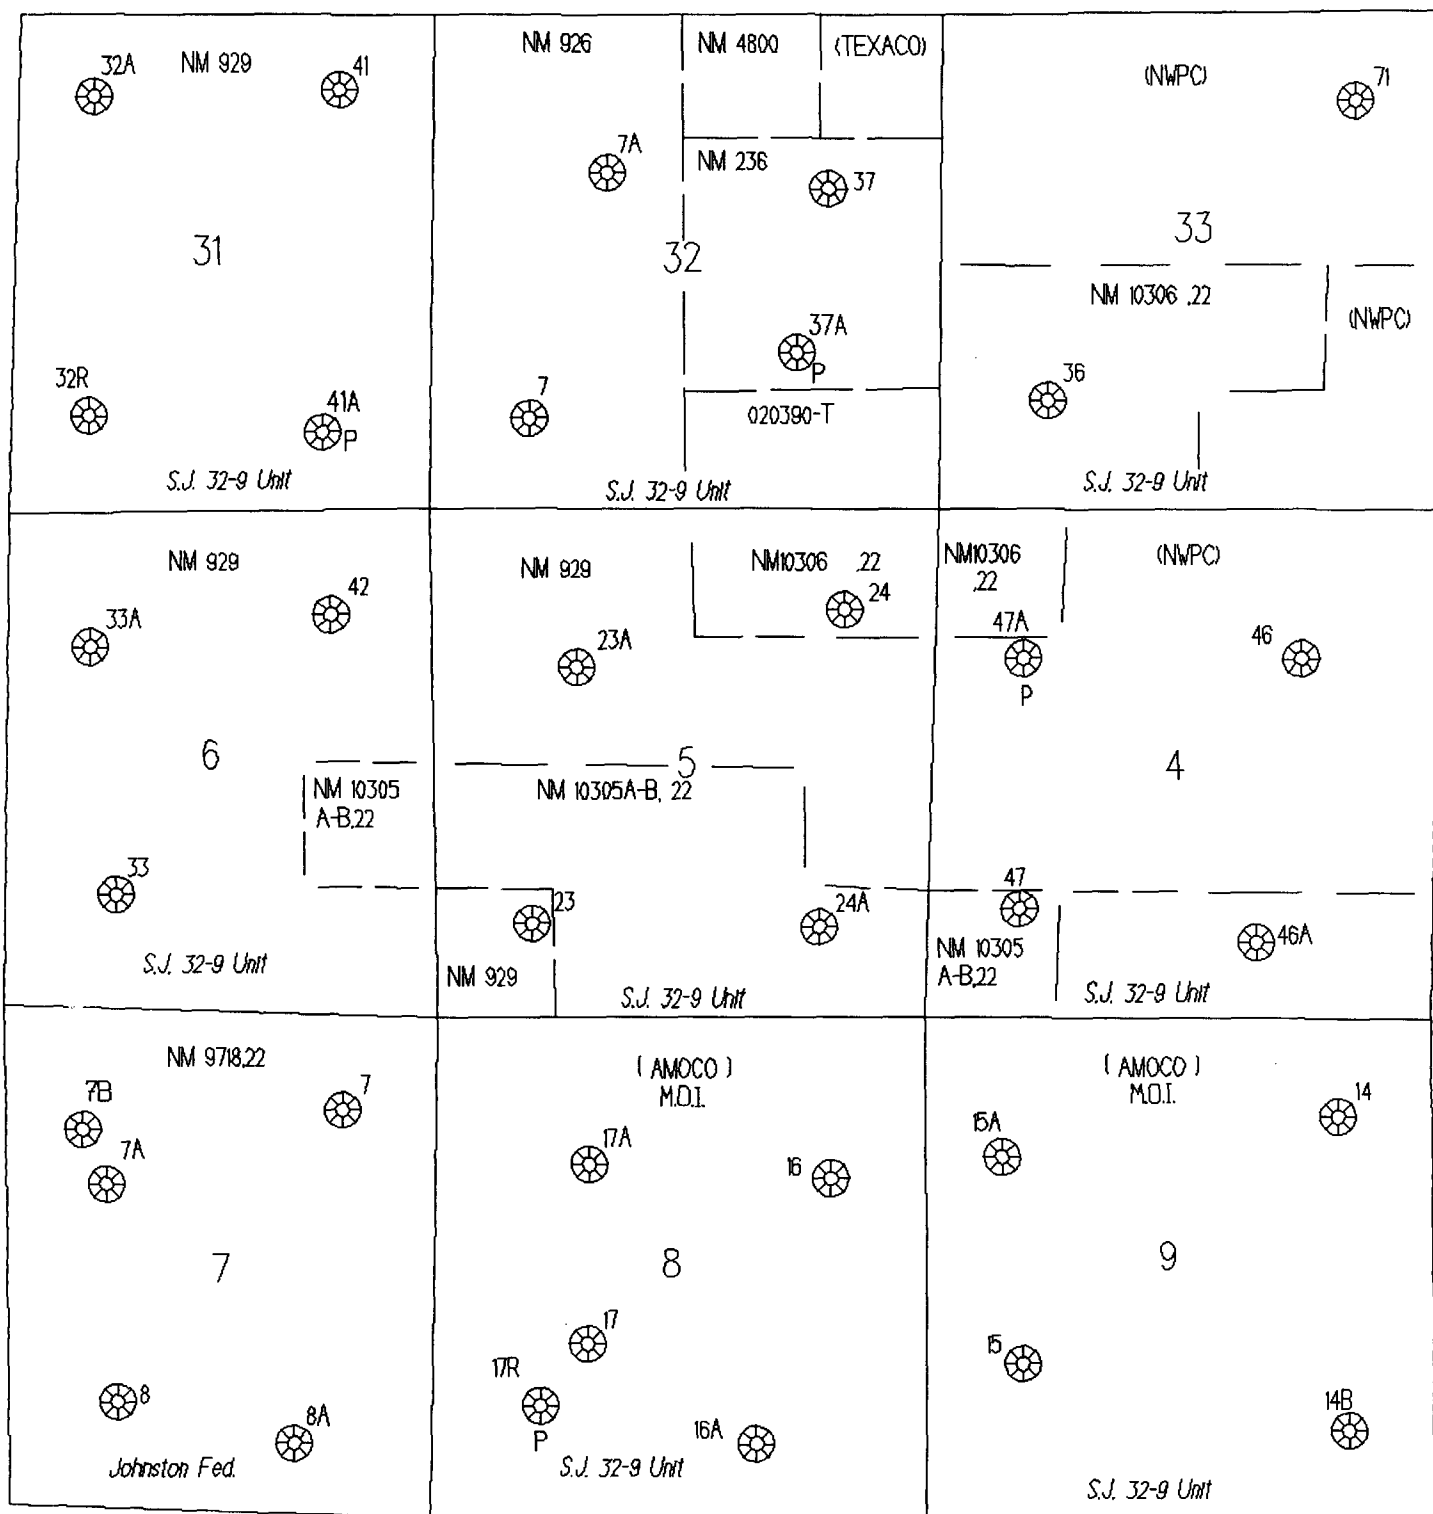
32A NM 929 41

31

32R 41A P

S.J. 32-9 Unit

NM 926 NM 4800 (TEXACO)

7A NM 236 37

32

37A P

7

020390-T

S.J. 32-9 Unit

(NWPC) 71

33

NM 10306 .22 (NWPC)

36

S.J. 32-9 Unit

NM 929

33A 42

6

NM 10305 A-B,22

33

S.J. 32-9 Unit

NM 929 NM10306 .22 24

23A

5

NM 10305A-B, 22

23 24A

NM 929

S.J. 32-9 Unit

NM10306 .22 (NWPC)

47A P 46

4

47

NM 10305 A-B,22 46A

S.J. 32-9 Unit

NM 9718,22

7B 7

7A

7

8 8A

Johnston Fed.

( AMOCO ) M.O.I.

17A 16

8

17

17R P 16A

S.J. 32-9 Unit

( AMOCO ) M.O.I.

15A 14

9

15

14B

S.J. 32-9 Unit